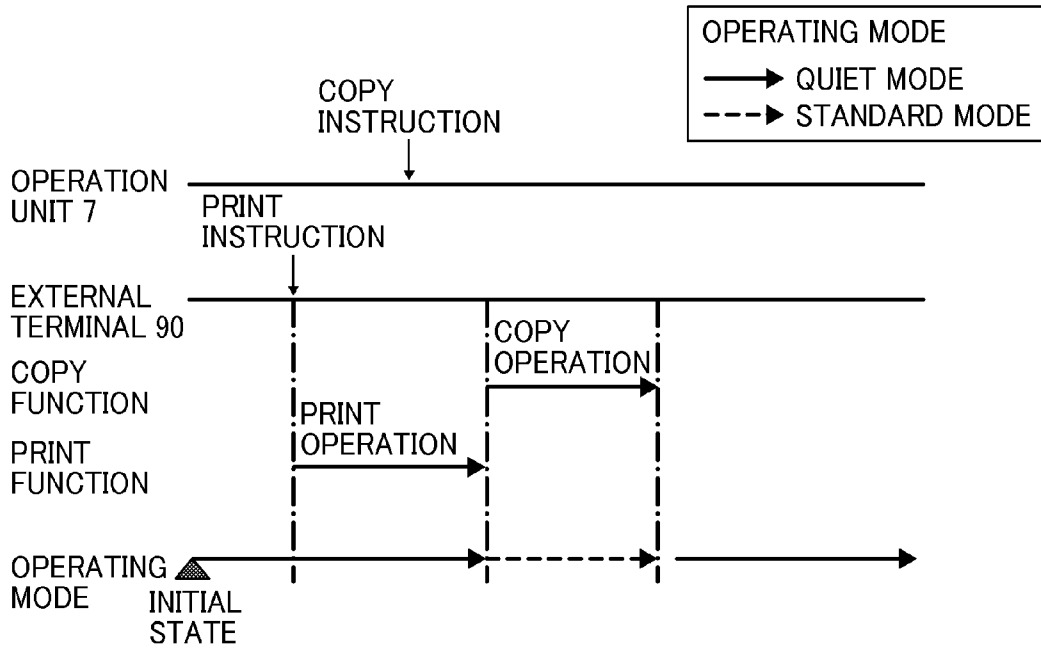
OPERATING MODE
QUIET MODE
STANDARD MODE

COPY INSTRUCTION

OPERATION UNIT 7

PRINT INSTRUCTION

EXTERNAL TERMINAL 90

COPY OPERATION

COPY FUNCTION

PRINT OPERATION

PRINT FUNCTION

OPERATING MODE

INITIAL STATE